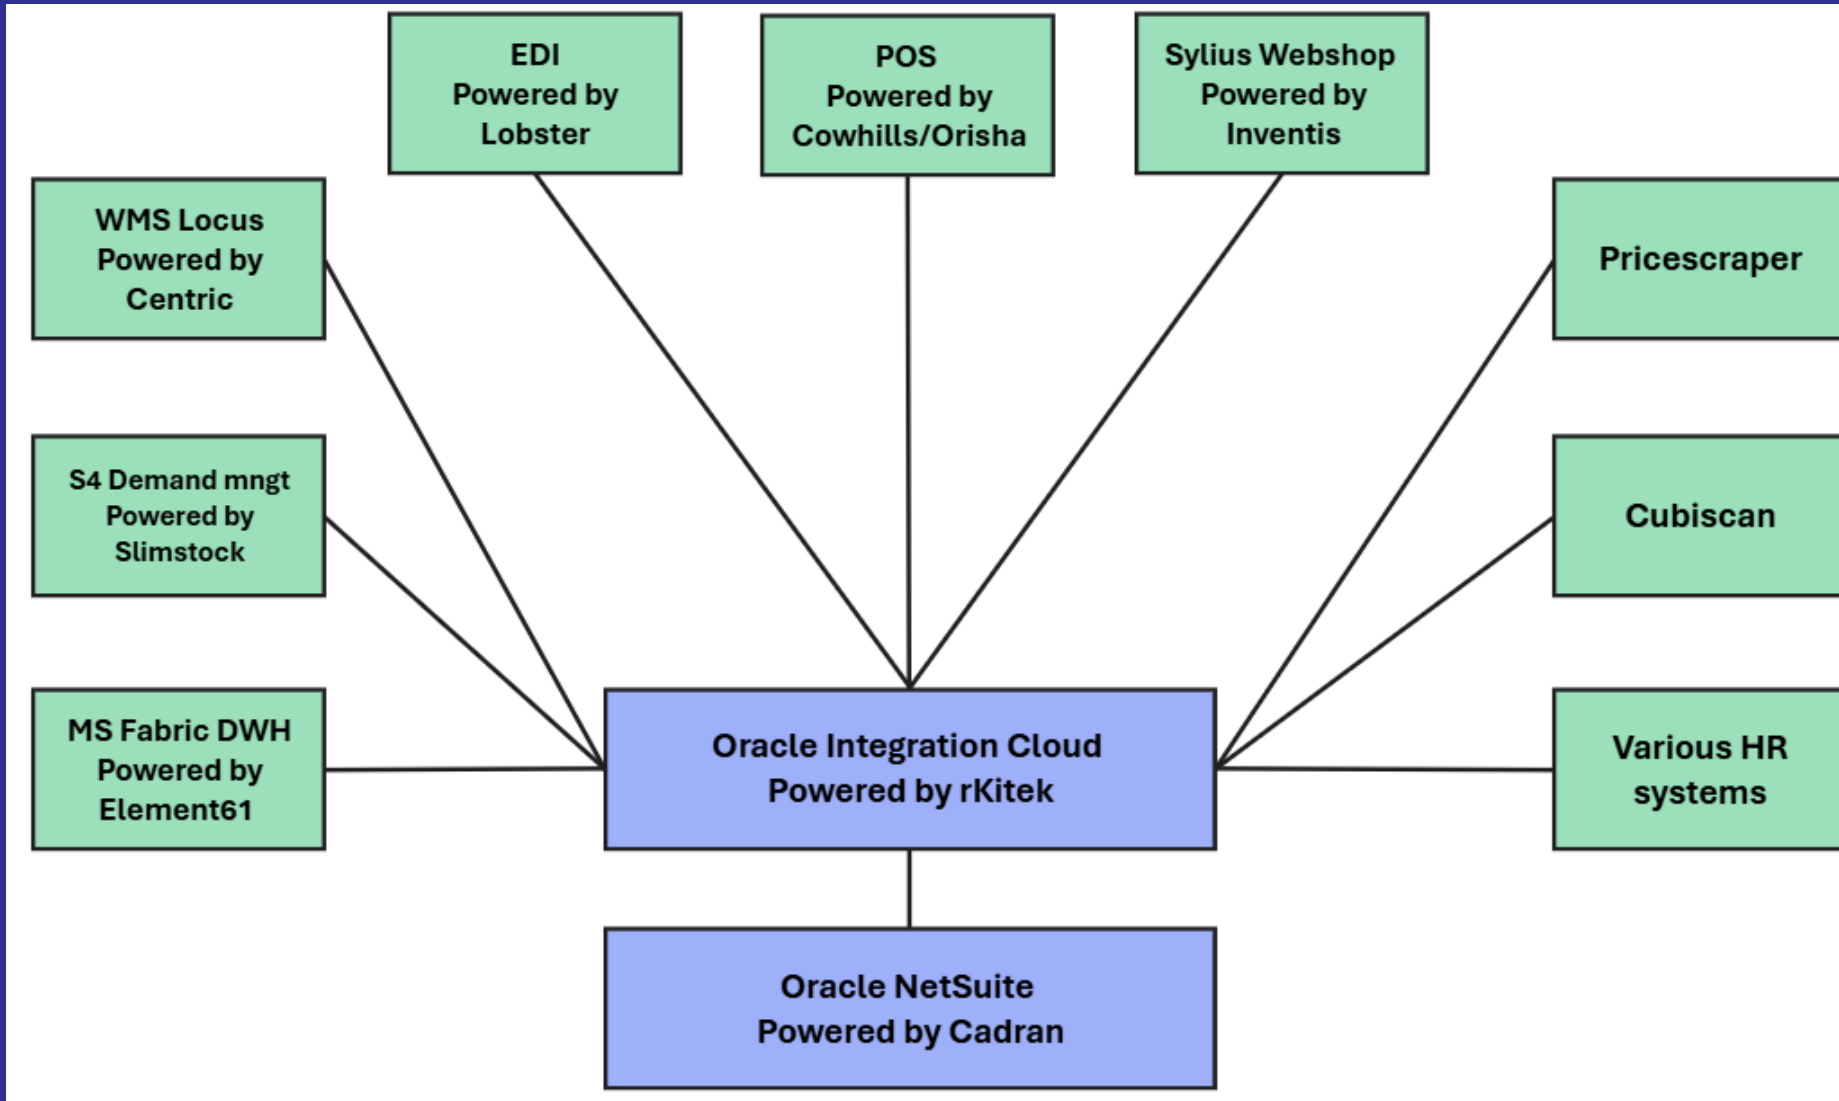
EDI
Powered by
Lobster

POS
Powered by
Cowhills/Orisha

Sylius Webshop
Powered by
Inventis

WMS Locus
Powered by
Centric

Pricescraper

S4 Demand mngt
Powered by
Slimstock

Cubiscan

MS Fabric DWH
Powered by
Element61

Oracle Integration Cloud
Powered by rKitek

Various HR
systems

Oracle NetSuite
Powered by Cadran